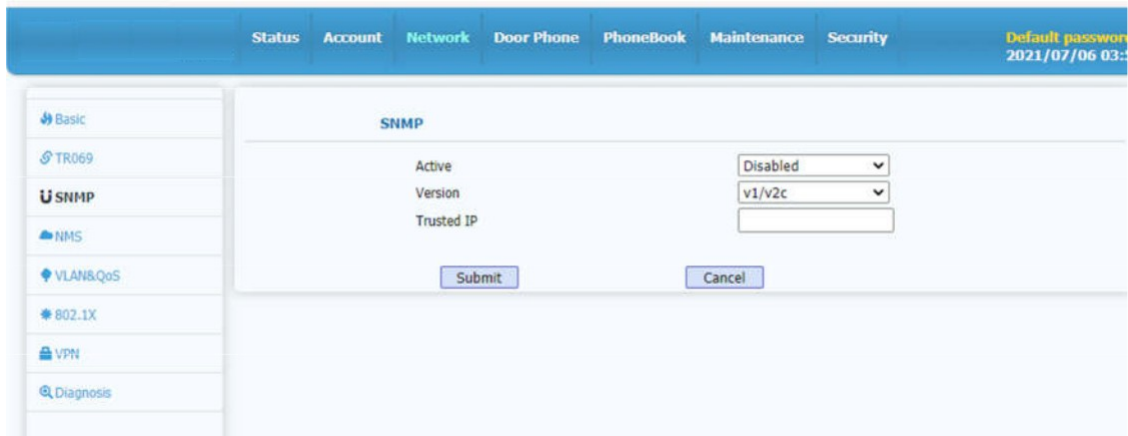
Status Account Network Door Phone PhoneBook Maintenance Security

Default passwor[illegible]
2021/07/06 03:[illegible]

Basic
TR069
SNMP
NMS
VLAN&QoS
802.1X
VPN
Diagnosis

SNMP

Active | Disabled
Version | v1/v2c
Trusted IP

Submit Cancel